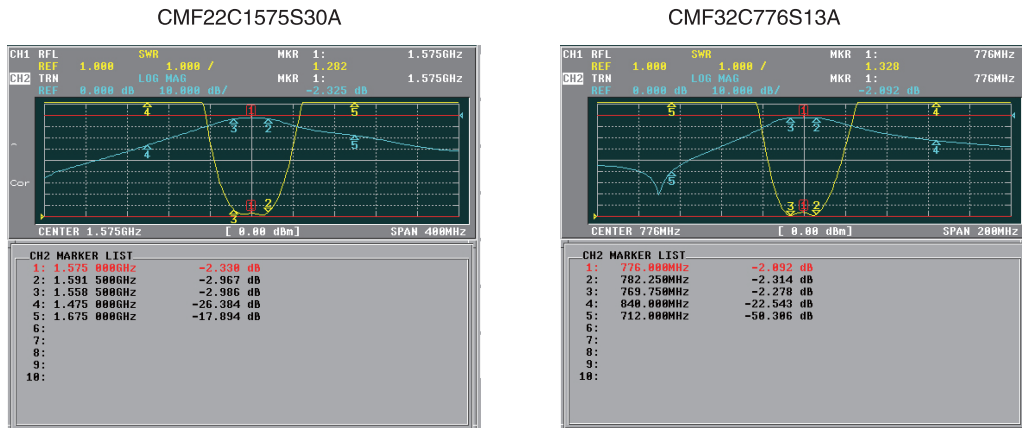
CMF22C1575S30A

CH1 RFL SWR MKR 1: 1.575GHz
REF 1.000 1.000 / 1.202
CH2 TRN LOG MAG MKR 1: 1.575GHz
REF 0.000 dB 10.000 dB/ -2.325 dB

4 1 5
3 2
4 5
3 2 1

Cor

CENTER 1.575GHz [ 0.00 dBm] SPAN 400MHz

CH2 MARKER LIST
1: 1.575 000GHz -2.330 dB
2: 1.591 500GHz -2.967 dB
3: 1.558 500GHz -2.986 dB
4: 1.475 000GHz -26.384 dB
5: 1.675 000GHz -17.894 dB
6:
7:
8:
9:
10:

CMF32C776S13A

CH1 RFL SWR MKR 1: 776MHz
REF 1.000 1.000 / 1.328
CH2 TRN LOG MAG MKR 1: 776MHz
REF 0.000 dB 10.000 dB/ -2.092 dB

5 1 4
3 2
4
5
3 1 2

CENTER 776MHz [ 0.00 dBm] SPAN 200MHz

CH2 MARKER LIST
1: 776.000MHz -2.092 dB
2: 782.250MHz -2.314 dB
3: 769.750MHz -2.278 dB
4: 840.000MHz -22.543 dB
5: 712.000MHz -50.306 dB
6:
7:
8:
9:
10: